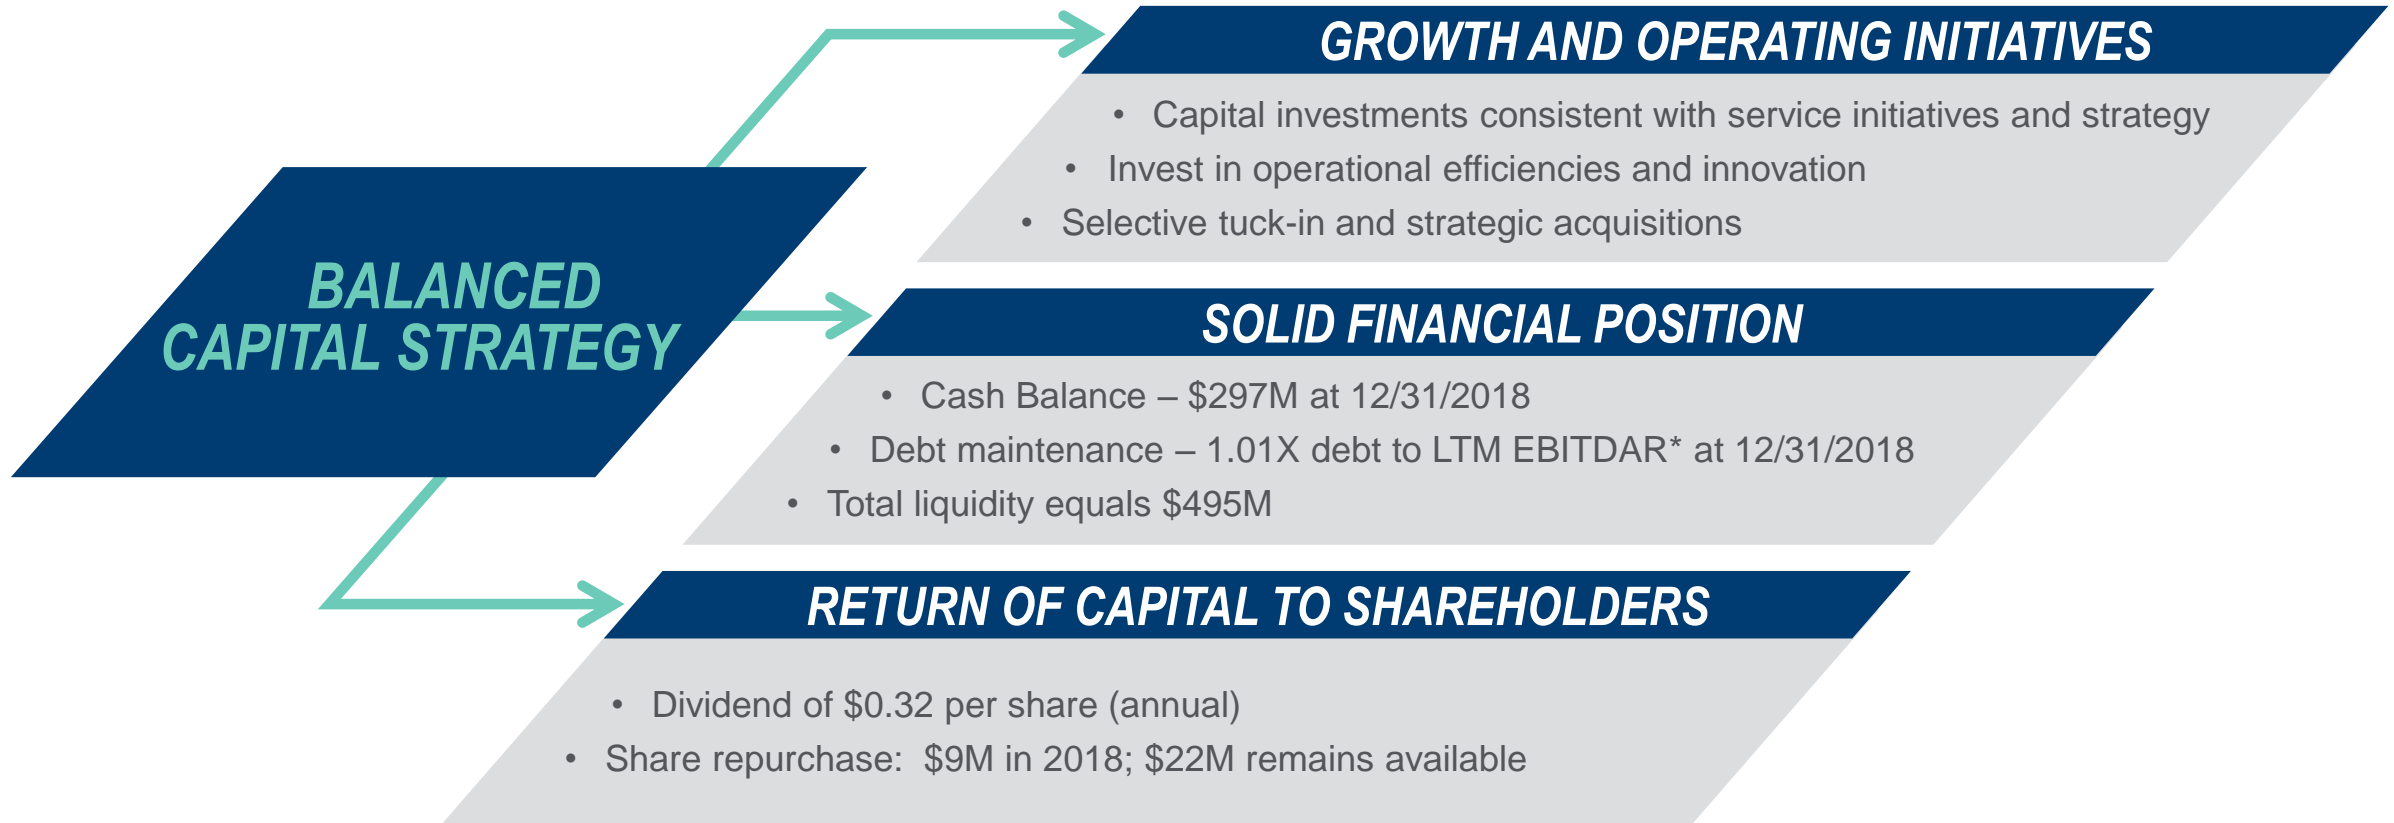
BALANCED CAPITAL STRATEGY

GROWTH AND OPERATING INITIATIVES

• Capital investments consistent with service initiatives and strategy
• Invest in operational efficiencies and innovation
• Selective tuck-in and strategic acquisitions

SOLID FINANCIAL POSITION

• Cash Balance – \$297M at 12/31/2018
• Debt maintenance – 1.01X debt to LTM EBITDAR* at 12/31/2018
• Total liquidity equals \$495M

RETURN OF CAPITAL TO SHAREHOLDERS

• Dividend of \$0.32 per share (annual)
• Share repurchase: \$9M in 2018; \$22M remains available